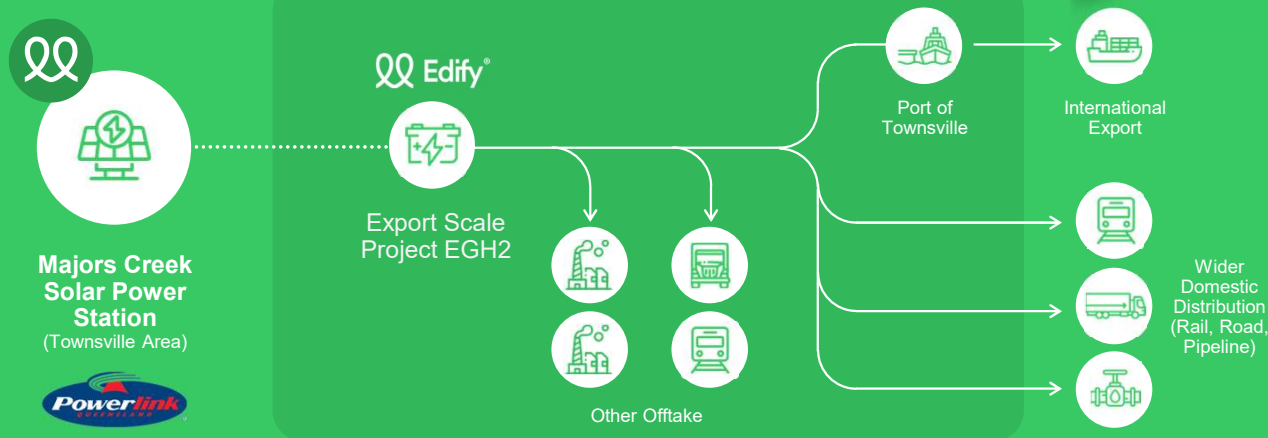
Edify®

Port of Townsville

International Export

Export Scale Project EGH2

Majors Creek Solar Power Station
(Townsville Area)

Powerlink
QUEENSLAND

Wider Domestic Distribution (Rail, Road, Pipeline)

Other Offtake